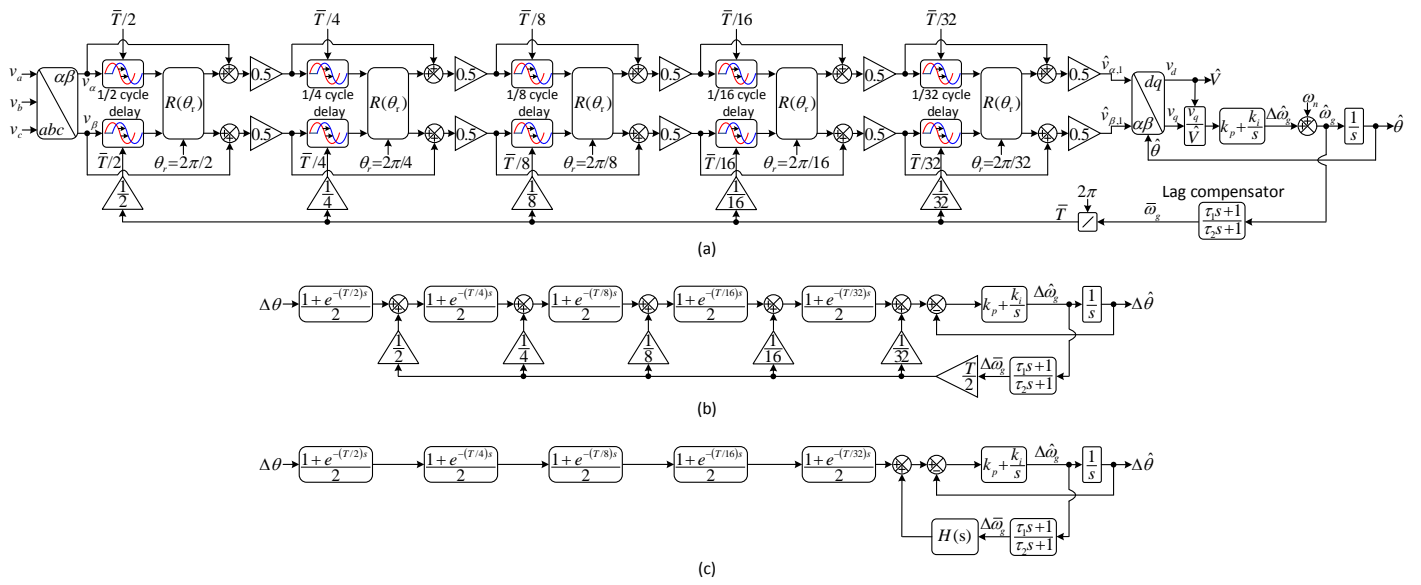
$\bar{T}/2$ $\bar{T}/4$ $\bar{T}/8$ $\bar{T}/16$ $\bar{T}/32$

$v_a$ $v_b$ $v_c$ $abc$ $\alpha\beta$ $v_\alpha$ $v_\beta$

1/2 cycle delay $R(\theta_r)$ 0.5 0.5 $\bar{T}/2$ $\theta_r=2\pi/2$ $\frac{1}{2}$

1/4 cycle delay $R(\theta_r)$ 0.5 0.5 $\bar{T}/4$ $\theta_r=2\pi/4$ $\frac{1}{4}$

1/8 cycle delay $R(\theta_r)$ 0.5 0.5 $\bar{T}/8$ $\theta_r=2\pi/8$ $\frac{1}{8}$

1/16 cycle delay $R(\theta_r)$ 0.5 0.5 $\bar{T}/16$ $\theta_r=2\pi/16$ $\frac{1}{16}$

1/32 cycle delay $R(\theta_r)$ 0.5 0.5 $\bar{T}/32$ $\theta_r=2\pi/32$ $\frac{1}{32}$

$\hat{v}_{\alpha,1}$ $\hat{v}_{\beta,1}$ $dq$ $\alpha\beta$ $v_d$ $v_q$ $\hat{V}$ $\frac{v_q}{\hat{V}}$ $k_p+\frac{k_i}{s}$ $\Delta\hat{\omega}_g$ $\omega_n$ $\hat{\omega}_g$ $\frac{1}{s}$ $\hat{\theta}$ $\hat{\theta}$

$2\pi$ Lag compensator $\bar{T}$ $\bar{\omega}_g$ $\frac{\tau_1 s+1}{\tau_2 s+1}$

(a)

$\Delta\theta$ $\frac{1+e^{-(T/2)s}}{2}$ $\frac{1+e^{-(T/4)s}}{2}$ $\frac{1+e^{-(T/8)s}}{2}$ $\frac{1+e^{-(T/16)s}}{2}$ $\frac{1+e^{-(T/32)s}}{2}$ $k_p+\frac{k_i}{s}$ $\Delta\hat{\omega}_g$ $\frac{1}{s}$ $\Delta\hat{\theta}$

$\frac{1}{2}$ $\frac{1}{4}$ $\frac{1}{8}$ $\frac{1}{16}$ $\frac{1}{32}$ $\frac{T}{2}$ $\Delta\bar{\omega}_g$ $\frac{\tau_1 s+1}{\tau_2 s+1}$

(b)

$\Delta\theta$ $\frac{1+e^{-(T/2)s}}{2}$ $\frac{1+e^{-(T/4)s}}{2}$ $\frac{1+e^{-(T/8)s}}{2}$ $\frac{1+e^{-(T/16)s}}{2}$ $\frac{1+e^{-(T/32)s}}{2}$ $k_p+\frac{k_i}{s}$ $\Delta\hat{\omega}_g$ $\frac{1}{s}$ $\Delta\hat{\theta}$

$H(s)$ $\Delta\bar{\omega}_g$ $\frac{\tau_1 s+1}{\tau_2 s+1}$

(c)